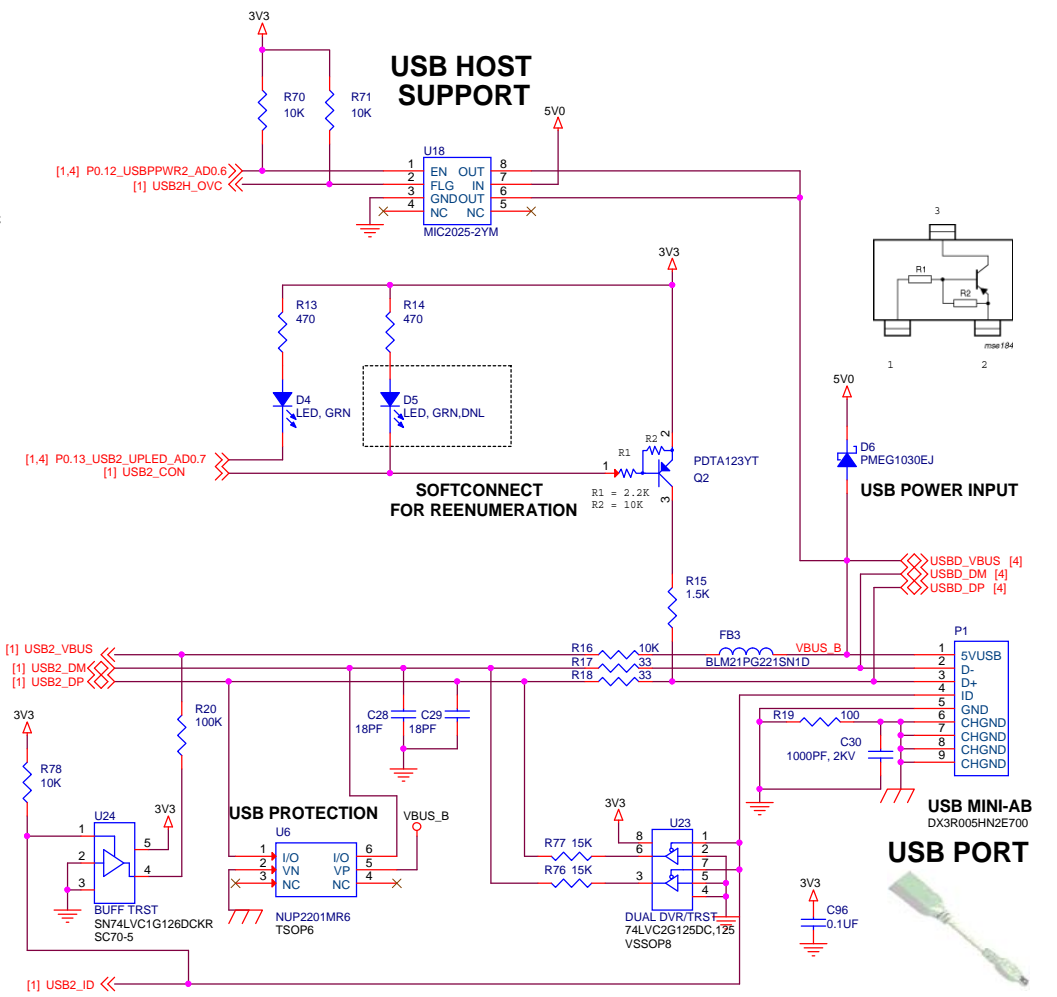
3V3

USB HOST SUPPORT

R70 10K
R71 10K
5V0
U18
[1,4] P0.12_USBPPWR2_AD0.6
[1] USB2H_OVC
1 EN OUT 8
2 FLG IN 7
3 GND OUT 6
4 NC NC 5
MIC2025-2YM

3

R1
R2
mse184
1 2

3V3
R13 470
R14 470
D4 LED, GRN
D5 LED, GRN,DNL
[1,4] P0.13_USB2_UPLED_AD0.7
[1] USB2_CON
R1 R2
1
2
PDTA123YT
Q2
3
R1 = 2.2K
R2 = 10K

SOFTCONNECT FOR REENUMERATION

5V0
D6 PMEG1030EJ
USB POWER INPUT

USBD_VBUS [4]
USBD_DM [4]
USBD_DP [4]

R15 1.5K

[1] USB2_VBUS
[1] USB2_DM
[1] USB2_DP
R16 10K
R17 33
R18 33
FB3
BLM21PG221SN1D
VBUS_B
P1
1 5VUSB
2 D-
3 D+
4 ID
5 GND
6 CHGND
7 CHGND
8 CHGND
9 CHGND
R19 100
C30 1000PF, 2KV
USB MINI-AB
DX3R005HN2E700

USB PORT

R20 100K
C28 18PF
C29 18PF
3V3
R78 10K
U24
1
2
3
5
4
3V3
BUFF TRST
SN74LVC1G126DCKR
SC70-5

USB PROTECTION
U6
1 I/O I/O 6
2 VN VP 5
3 NC NC 4
VBUS_B
NUP2201MR6
TSOP6

3V3
R77 15K
R76 15K
U23
8
6
3
1
2
7
5
4
DUAL DVR/TRST
74LVC2G125DC,125
VSSOP8

3V3
C96 0.1UF

[1] USB2_ID